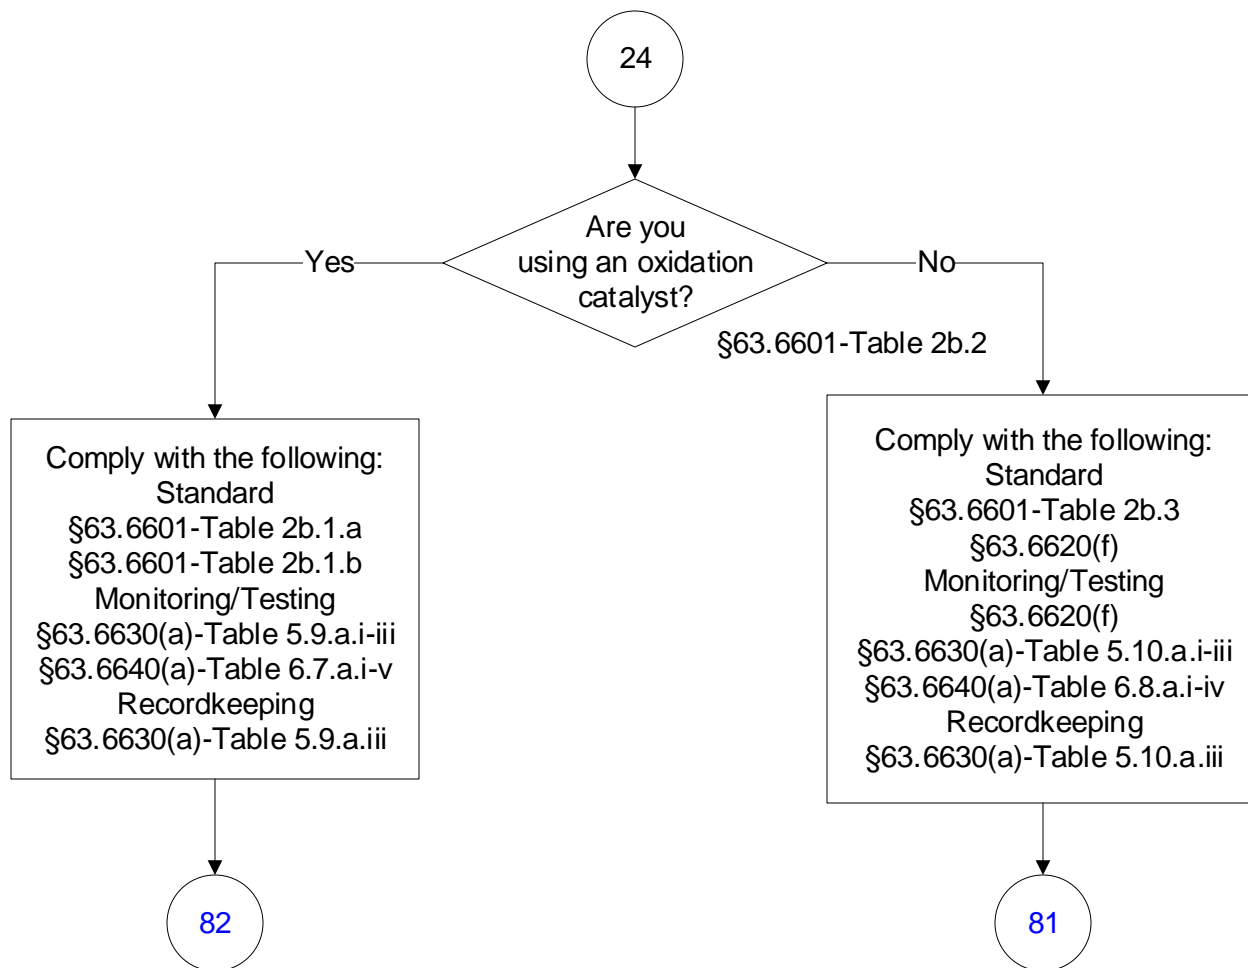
24

Are you using an oxidation catalyst?

§63.6601-Table 2b.2

Yes

No

Comply with the following:
Standard
§63.6601-Table 2b.1.a
§63.6601-Table 2b.1.b
Monitoring/Testing
§63.6630(a)-Table 5.9.a.i-iii
§63.6640(a)-Table 6.7.a.i-v
Recordkeeping
§63.6630(a)-Table 5.9.a.iii

Comply with the following:
Standard
§63.6601-Table 2b.3
§63.6620(f)
Monitoring/Testing
§63.6620(f)
§63.6630(a)-Table 5.10.a.i-iii
§63.6640(a)-Table 6.8.a.i-iv
Recordkeeping
§63.6630(a)-Table 5.10.a.iii

82

81